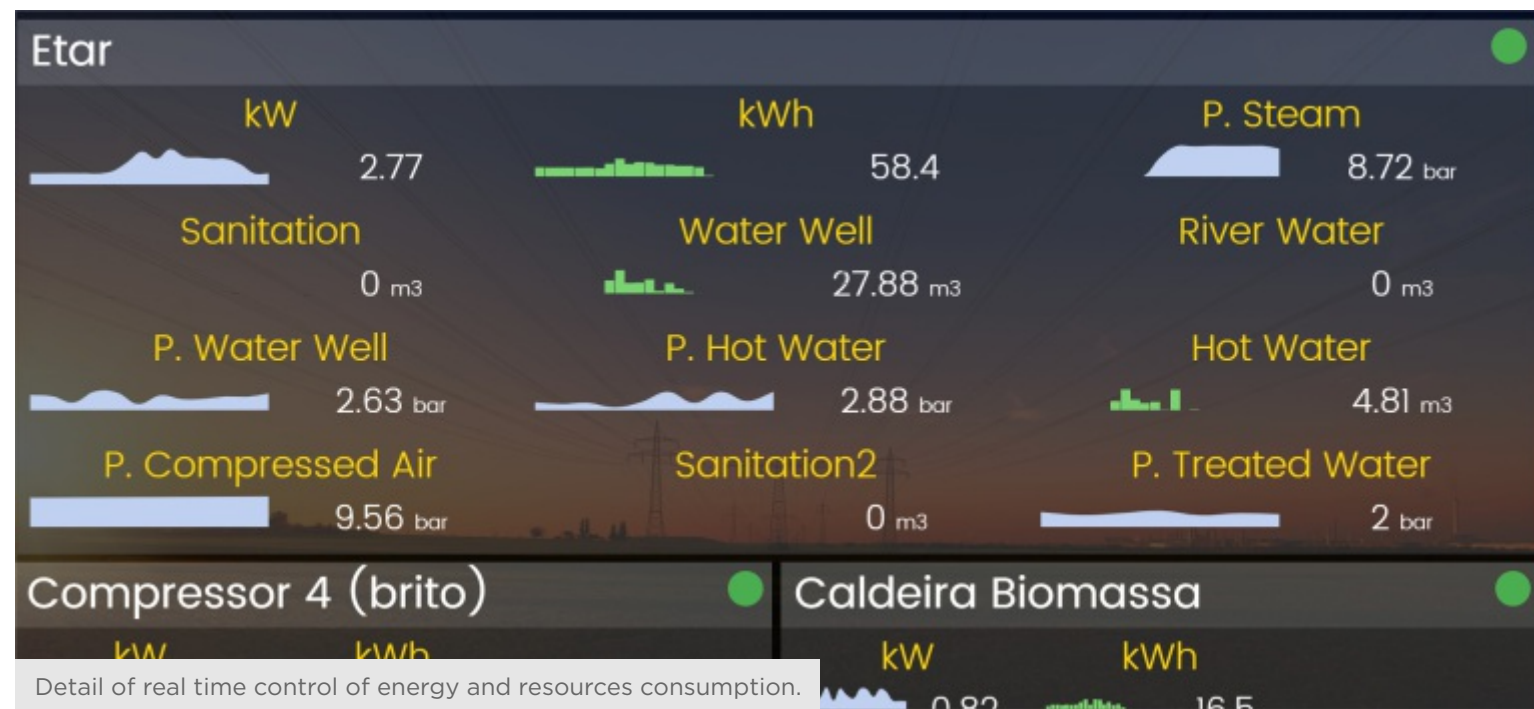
Etar

kW
2.77

kWh
58.4

P. Steam
8.72 bar

Sanitation
0 m3

Water Well
27.88 m3

River Water
0 m3

P. Water Well
2.63 bar

P. Hot Water
2.88 bar

Hot Water
4.81 m3

P. Compressed Air
9.56 bar

Sanitation2
0 m3

P. Treated Water
2 bar

Compressor 4 (brito)

kW kWh

Caldeira Biomassa

kW
0.82

kWh
16.5

Detail of real time control of energy and resources consumption.